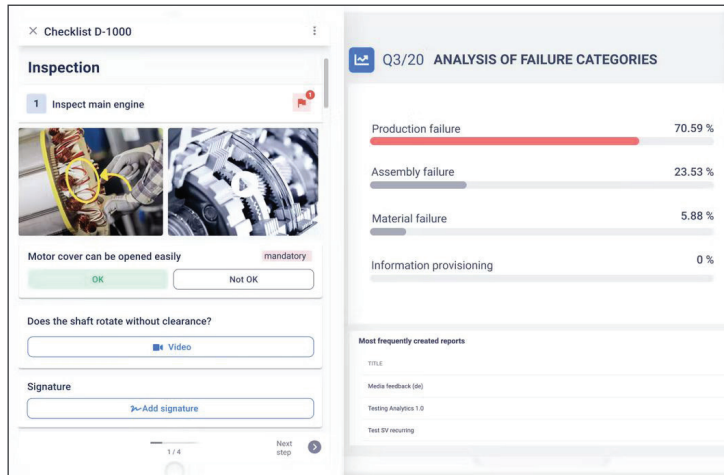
× Checklist D-1000

Inspection

1 Inspect main engine

1

Motor cover can be opened easily

mandatory

OK

Not OK

Does the shaft rotate without clearance?

Video

Signature

Add signature

1 / 4

Next step

Q3/20 ANALYSIS OF FAILURE CATEGORIES

Production failure 70.59 %

Assembly failure 23.53 %

Material failure 5.88 %

Information provisioning 0 %

Most frequently created reports

TITLE

Media feedback (de)

Testing Analytics 1.0

Test SV recurring